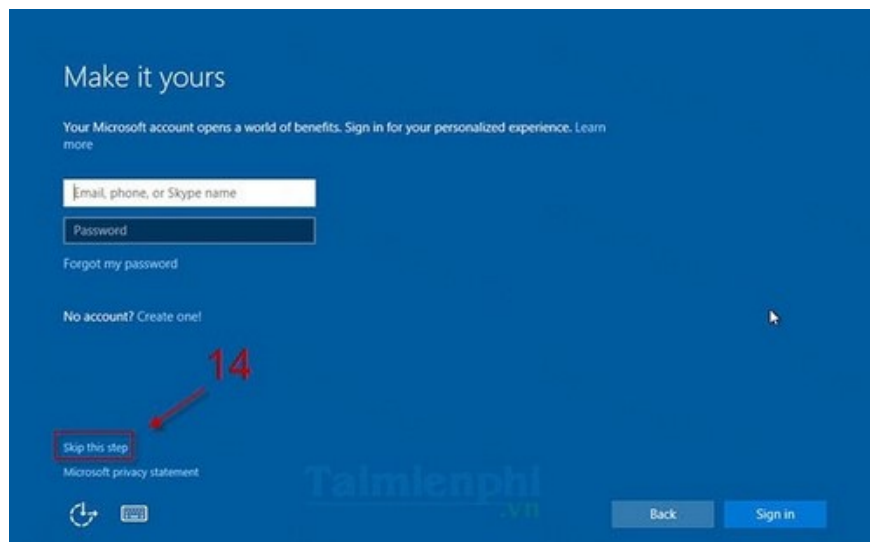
Make it yours

Your Microsoft account opens a world of benefits. Sign in for your personalized experience. Learn more

Email, phone, or Skype name

Password

Forgot my password

No account? Create one!

14

Skip this step

Microsoft privacy statement

Taimienphi .vn

Back

Sign in